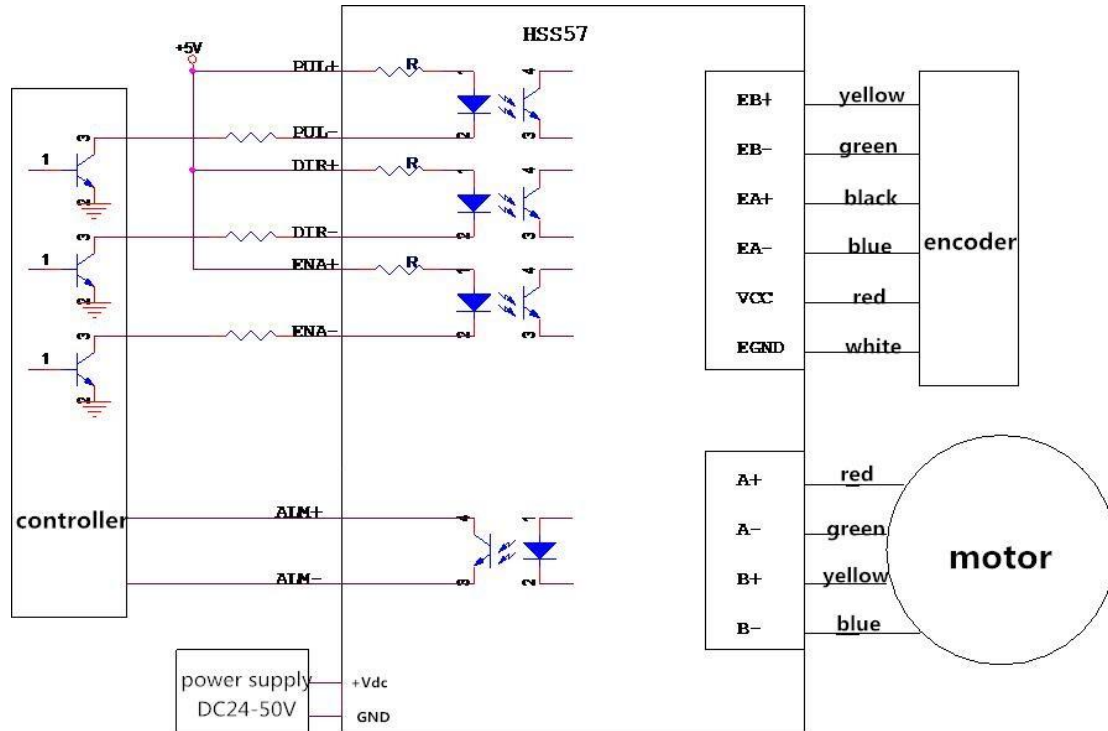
+5V

HSS57

PUL+
R
PUL-
DIR+
R
DIR-
ENA+
R
ENA-

1
3
2
1
3
2
1
3
2

1
2
4
3
1
2
4
3
1
2
4
3

controller

ALM+
ALM-

4
3
1
2

EB+ yellow
EB- green
EA+ black
EA- blue
VCC red
EGND white

encoder

A+ red
A- green
B+ yellow
B- blue

motor

power supply
DC24-50V

+Vdc
GND